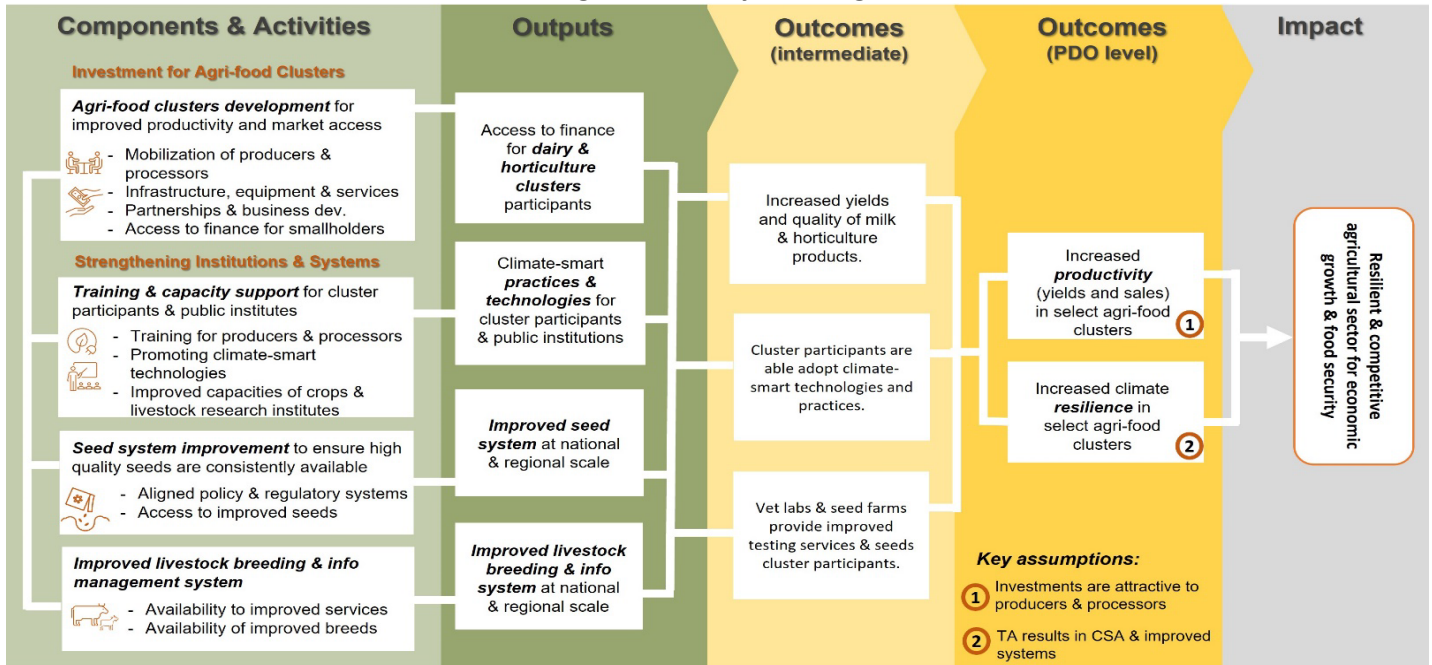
Components & Activities

Outputs

Outcomes (intermediate)

Outcomes (PDO level)

Impact

Investment for Agri-food Clusters

**Agri-food clusters development** for improved productivity and market access

- Mobilization of producers & processors
- Infrastructure, equipment & services
- Partnerships & business dev.
- Access to finance for smallholders

Strengthening Institutions & Systems

**Training & capacity support** for cluster participants & public institutes

- Training for producers & processors
- Promoting climate-smart technologies
- Improved capacities of crops & livestock research institutes

**Seed system improvement** to ensure high quality seeds are consistently available

- Aligned policy & regulatory systems
- Access to improved seeds

**Improved livestock breeding & info management system**

- Availability to improved services
- Availability of improved breeds

Access to finance for **dairy & horticulture clusters** participants

Climate-smart **practices & technologies** for cluster participants & public institutions

**Improved seed system** at national & regional scale

**Improved livestock breeding & info system** at national & regional scale

Increased yields and quality of milk & horticulture products.

Cluster participants are able adopt climate-smart technologies and practices.

Vet labs & seed farms provide improved testing services & seeds cluster participants.

Increased **productivity** (yields and sales) in select agri-food clusters 1

Increased climate **resilience** in select agri-food clusters 2

Resilient & competitive agricultural sector for economic growth & food security

Key assumptions:

1 Investments are attractive to producers & processors

2 TA results in CSA & improved systems